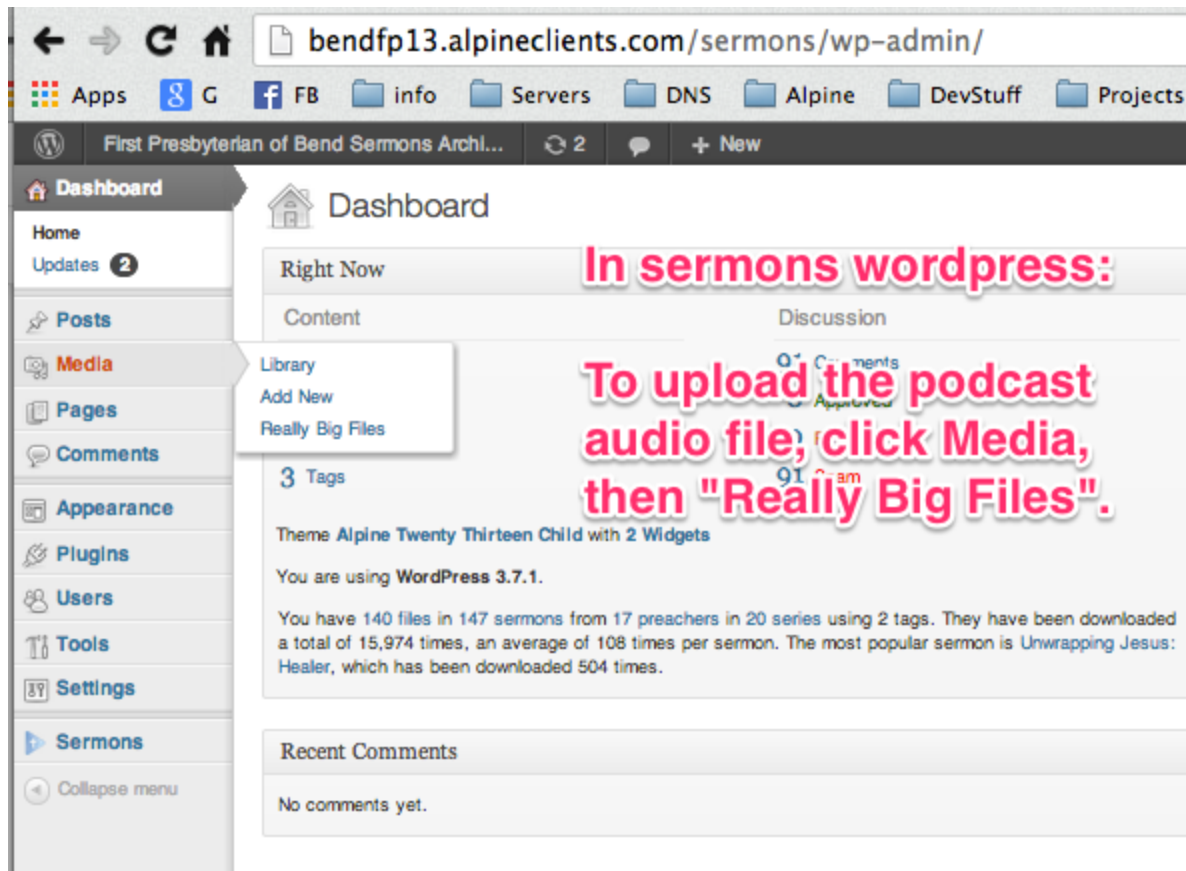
bendfp13.alpineclients.com/sermons/wp-admin/

Apps G FB info Servers DNS Alpine DevStuff Projects

First Presbyterian of Bend Sermons Archi... 2 + New

Dashboard
Home
Updates 2
Posts
Media
Pages
Comments
Appearance
Plugins
Users
Tools
Settings
Sermons
Collapse menu

Library
Add New
Really Big Files

Dashboard

Right Now

Content

Discussion

91 Comments
Approved

3 Tags

91 Spam

In sermons wordpress:

To upload the podcast audio file, click Media, then "Really Big Files".

Theme Alpine Twenty Thirteen Child with 2 Widgets

You are using WordPress 3.7.1.

You have 140 files in 147 sermons from 17 preachers in 20 series using 2 tags. They have been downloaded a total of 15,974 times, an average of 108 times per sermon. The most popular sermon is Unwrapping Jesus: Healer, which has been downloaded 504 times.

Recent Comments

No comments yet.